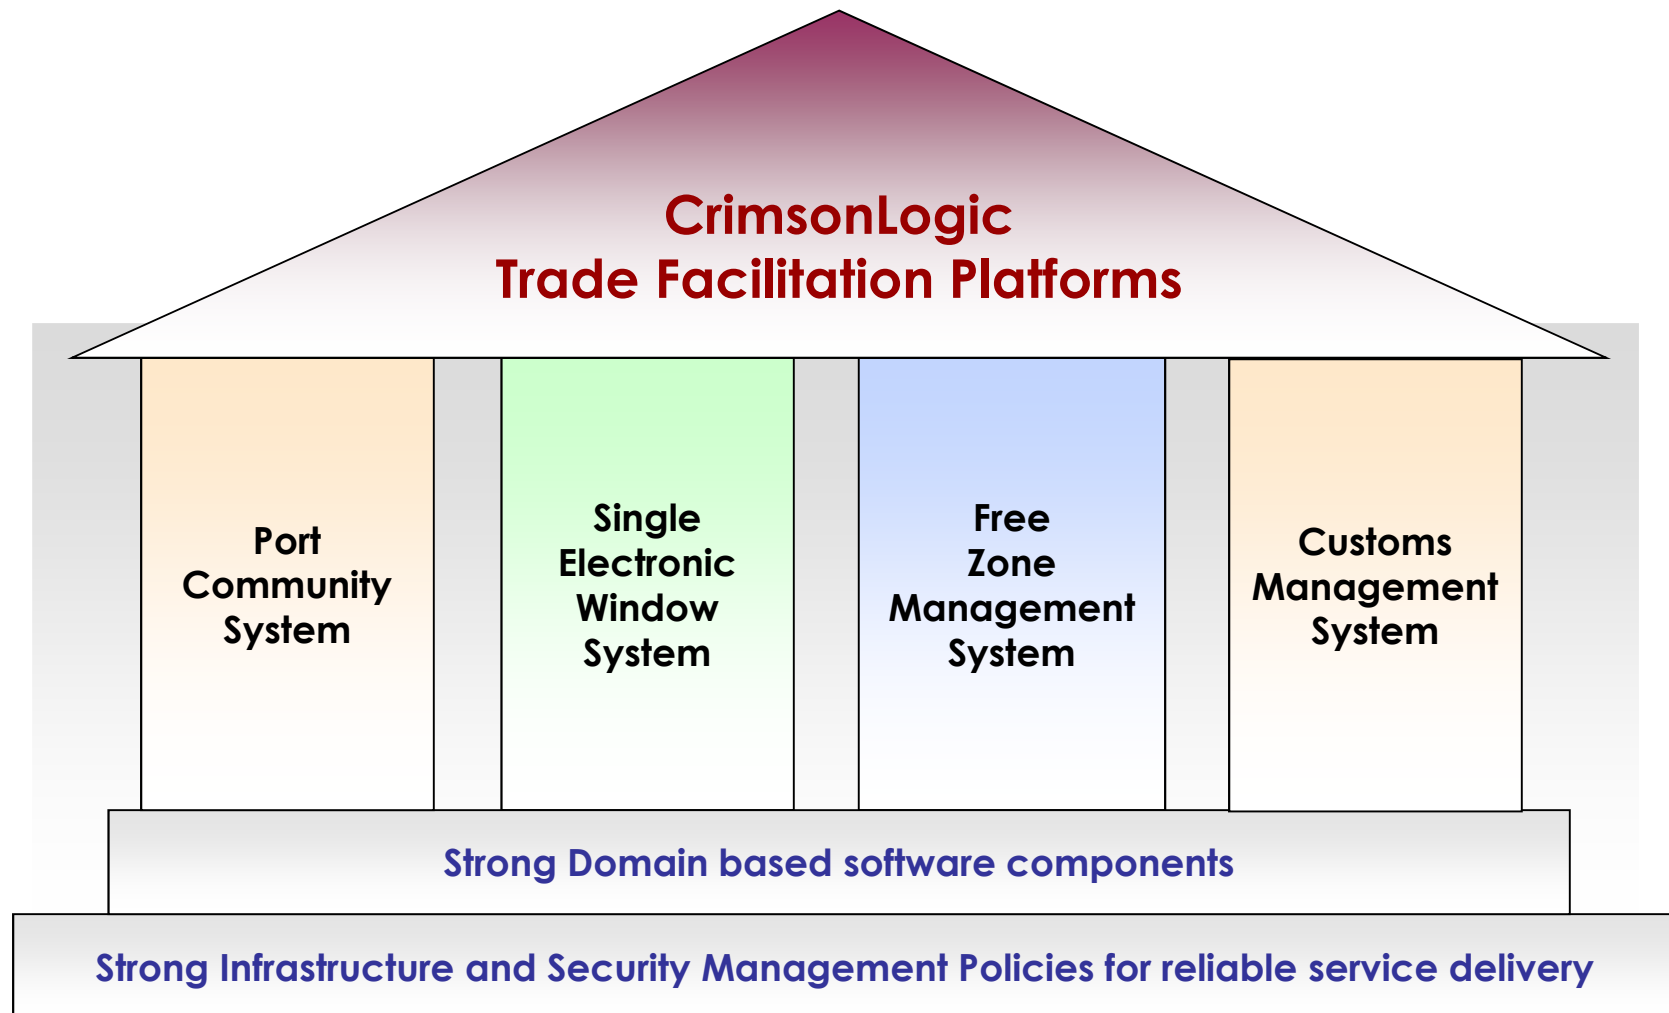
CrimsonLogic
Trade Facilitation Platforms

Port Community System

Single Electronic Window System

Free Zone Management System

Customs Management System

Strong Domain based software components

Strong Infrastructure and Security Management Policies for reliable service delivery